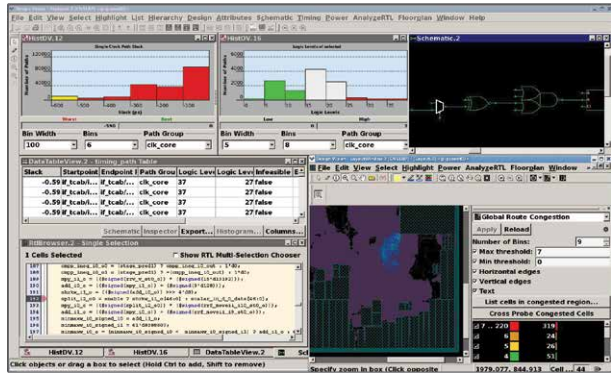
File Edit View Select Highlight List Hierarchy Design Attributes Schematic Timing Power AnalyzeRTL Floorplan Window Help

HistDV.12

Single Clock Path Slack

Worst Best

Bin Width 100 Bins 6 Path Group clk_core

HistDV.16

Logic Levels of selected

Low Medium High

Bin Width 5 Bins 8 Path Group clk_core

Schematic.2

DataTableView.2 - timing_path Table

| Slack | Startpoint | Endpoint | Path Grou | Logic Leve | Logic Leve | Infeasible |
|---|---|---|---|---|---|---|
| -0.59 | lf_tcab/... | lf_tcab/... | clk_core | 37 | 27 | false |
| -0.59 | lf_tcab/... | lf_tcab/... | clk_core | 37 | 27 | false |
| -0.59 | lf_tcab/... | lf_tcab/... | clk_core | 37 | 27 | false |
| -0.59 | lf_tcab/... | lf_tcab/... | clk_core | 37 | 27 | false |

Schematic Inspector Export... Histogram... Columns...

RtlBrowser.2 Single Selection

1 Cells Selected Show RTL Multi-Selection Chooser

File Edit View Select Highlight Power AnalyzeRTL Floorplan Window

Global Route Congestion

Apply Reload

Number of Bins: 9

Max threshold: 7

Min threshold: 0

Horizontal edges

Vertical edges

Text

List cells in congested region...

Cross Probe Congested Cells

7 .. 220 | 319
6 | 24
5 | 26
4 | 53

HistDV.12 HistDV.16 DataTableView.2

Click objects or drag a box to select (Hold Ctrl to add, Shift to remove)

Specify zoom in box (Click opposite

1979.077, 844.913 Cell 44